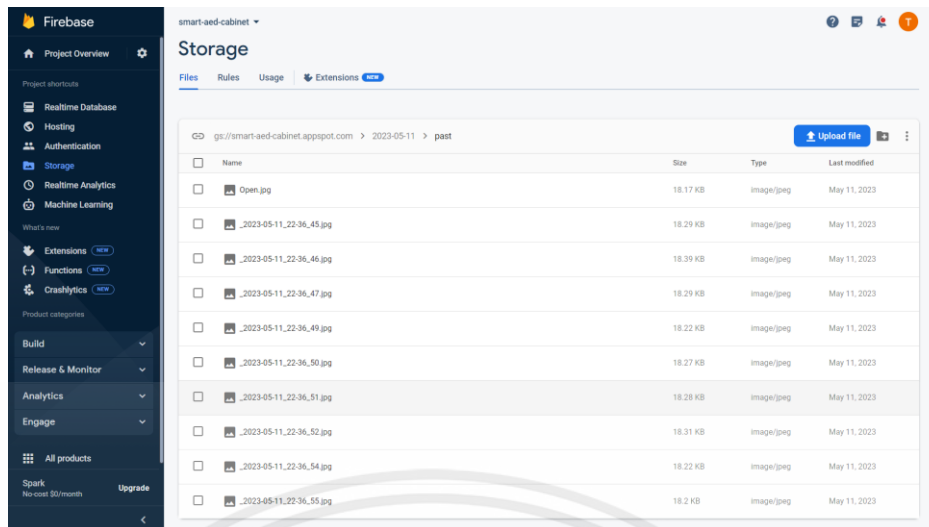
Firebase

Project Overview

Project shortcuts

Realtime Database
Hosting
Authentication
Storage
Realtime Analytics
Machine Learning

What's new

Extensions NEW
Functions NEW
Crashlytics NEW

Product categories

Build
Release & Monitor
Analytics
Engage

All products

Spark
No-cost $0/month
Upgrade

smart-aed-cabinet

T

Storage

Files Rules Usage Extensions NEW

gs://smart-aed-cabinet.appspot.com > 2023-05-11 > past

Upload file

| Name | Size | Type | Last modified |
|---|---|---|---|
| Open.jpg | 18.17 KB | image/jpeg | May 11, 2023 |
| _2023-05-11_22-36_45.jpg | 18.29 KB | image/jpeg | May 11, 2023 |
| _2023-05-11_22-36_46.jpg | 18.39 KB | image/jpeg | May 11, 2023 |
| _2023-05-11_22-36_47.jpg | 18.29 KB | image/jpeg | May 11, 2023 |
| _2023-05-11_22-36_49.jpg | 18.22 KB | image/jpeg | May 11, 2023 |
| _2023-05-11_22-36_50.jpg | 18.27 KB | image/jpeg | May 11, 2023 |
| _2023-05-11_22-36_51.jpg | 18.28 KB | image/jpeg | May 11, 2023 |
| _2023-05-11_22-36_52.jpg | 18.31 KB | image/jpeg | May 11, 2023 |
| _2023-05-11_22-36_54.jpg | 18.22 KB | image/jpeg | May 11, 2023 |
| _2023-05-11_22-36_55.jpg | 18.2 KB | image/jpeg | May 11, 2023 |